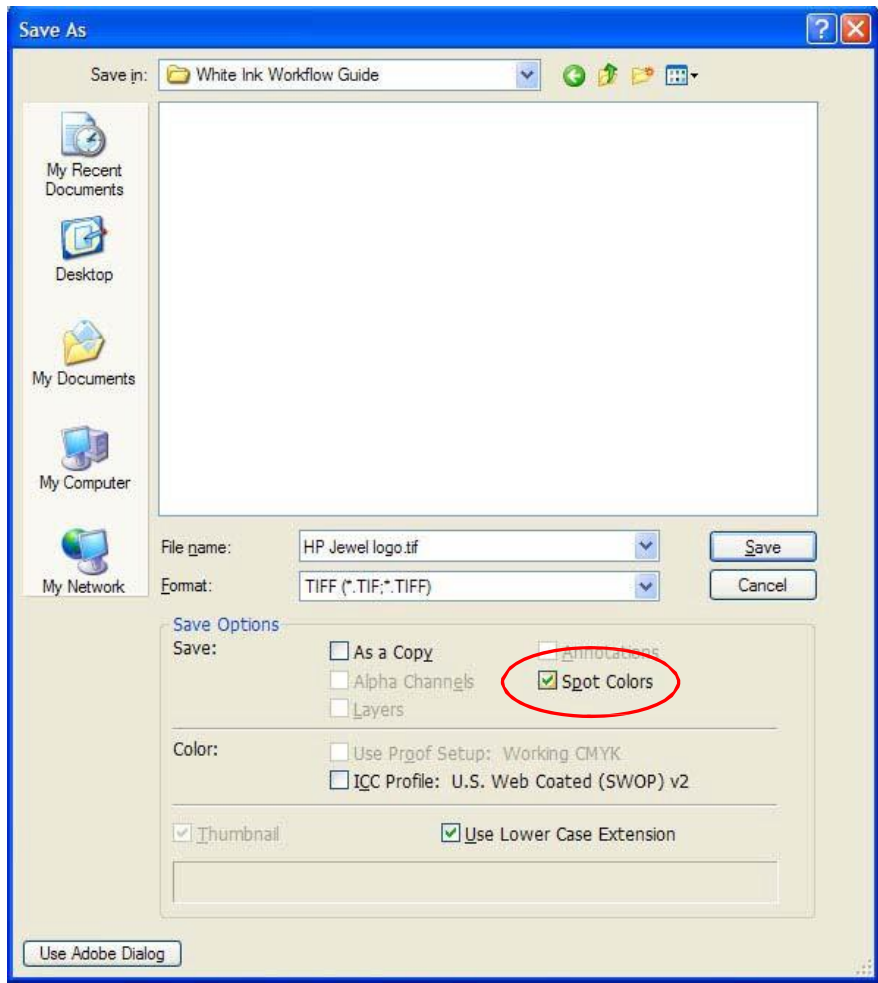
Save As

Save in: White Ink Workflow Guide

My Recent Documents

Desktop

My Documents

My Computer

My Network

File name: HP Jewel logo.tif

Format: TIFF (*.TIF;*.TIFF)

Save

Cancel

Save Options

Save:

As a Copy

Annotations

Alpha Channels

Spot Colors

Layers

Color:

Use Proof Setup: Working CMYK

ICC Profile: U.S. Web Coated (SWOP) v2

Thumbnail

Use Lower Case Extension

Use Adobe Dialog